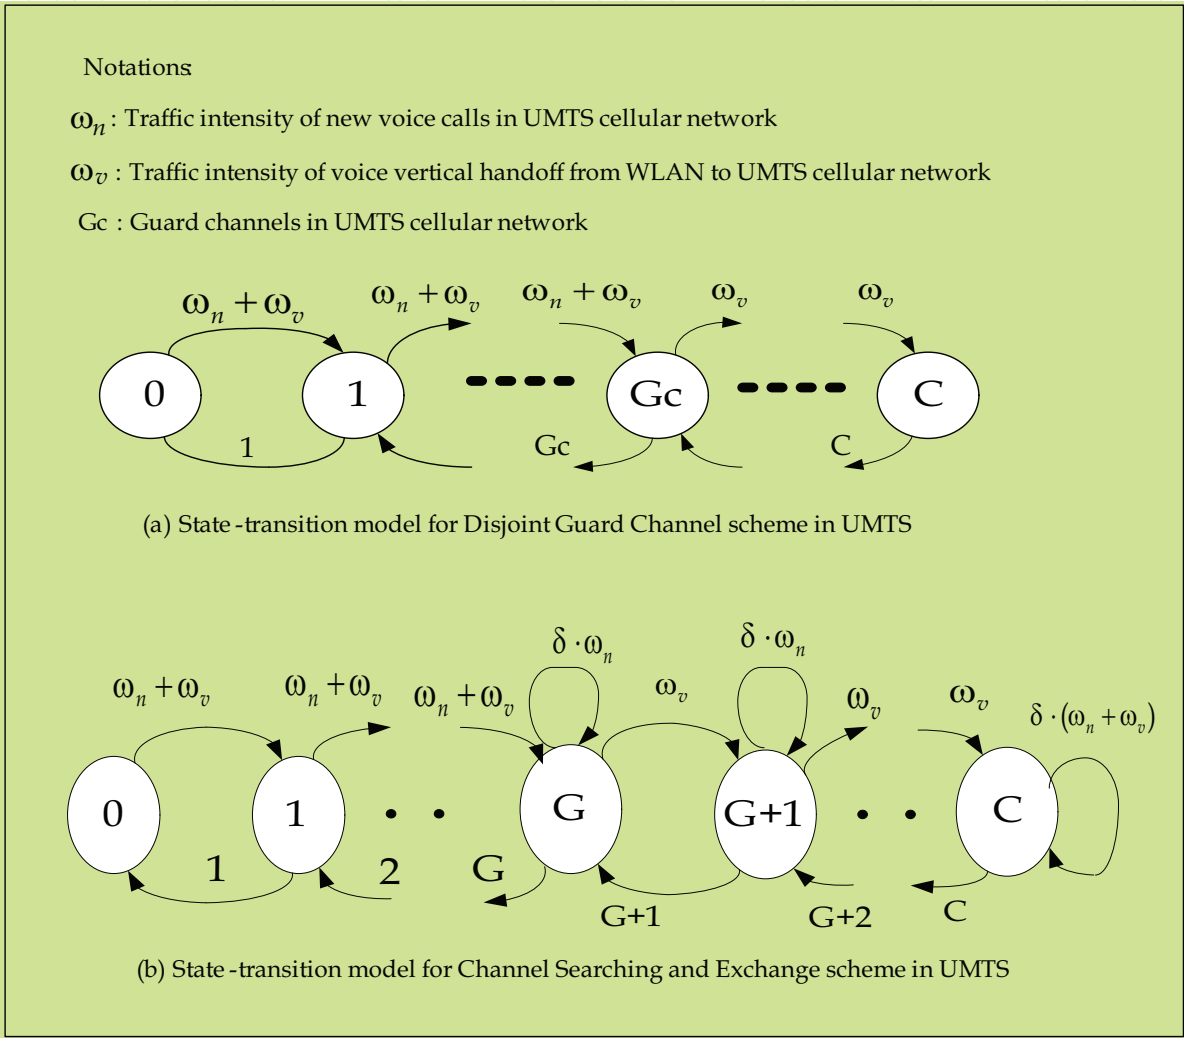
Notations:

$\omega_n$ : Traffic intensity of new voice calls in UMTS cellular network

$\omega_v$ : Traffic intensity of voice vertical handoff from WLAN to UMTS cellular network

Gc : Guard channels in UMTS cellular network

$\omega_n + \omega_v$ $\omega_n + \omega_v$ $\omega_n + \omega_v$ $\omega_v$ $\omega_v$

0 1 Gc C

1 Gc C

(a) State -transition model for Disjoint Guard Channel scheme in UMTS

$\delta \cdot \omega_n$ $\delta \cdot \omega_n$

$\omega_n + \omega_v$ $\omega_n + \omega_v$ $\omega_n + \omega_v$ $\omega_v$ $\omega_v$ $\omega_v$ $\delta \cdot (\omega_n + \omega_v)$

0 1 G G+1 C

1 2 G G+1 G+2 C

(b) State -transition model for Channel Searching and Exchange scheme in UMTS